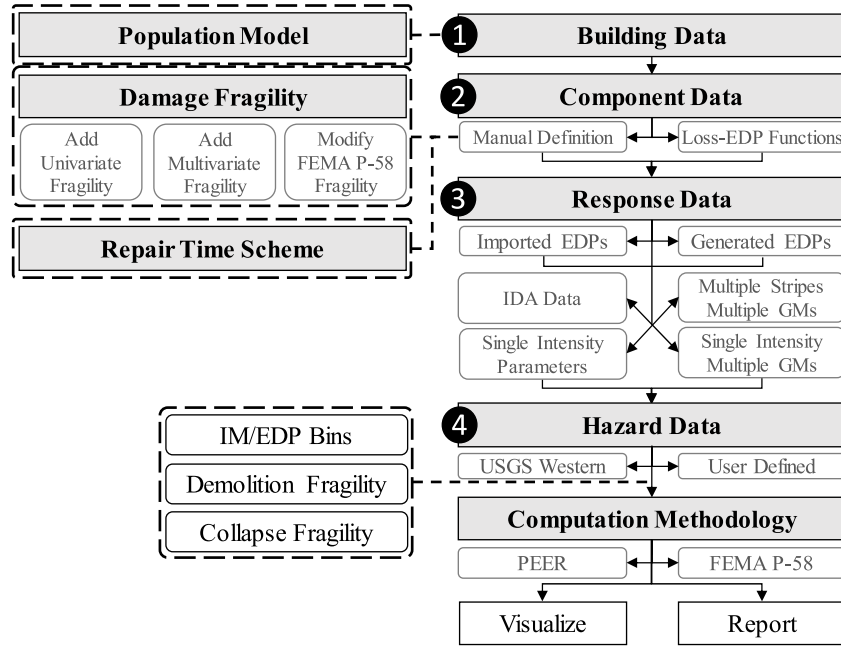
Population Model

1 Building Data

Damage Fragility

Add Univariate Fragility

Add Multivariate Fragility

Modify FEMA P-58 Fragility

2 Component Data

Manual Definition

Loss-EDP Functions

3 Response Data

Repair Time Scheme

Imported EDPs

Generated EDPs

IDA Data

Multiple Stripes Multiple GMs

Single Intensity Parameters

Single Intensity Multiple GMs

IM/EDP Bins

Demolition Fragility

Collapse Fragility

4 Hazard Data

USGS Western

User Defined

Computation Methodology

PEER

FEMA P-58

Visualize

Report